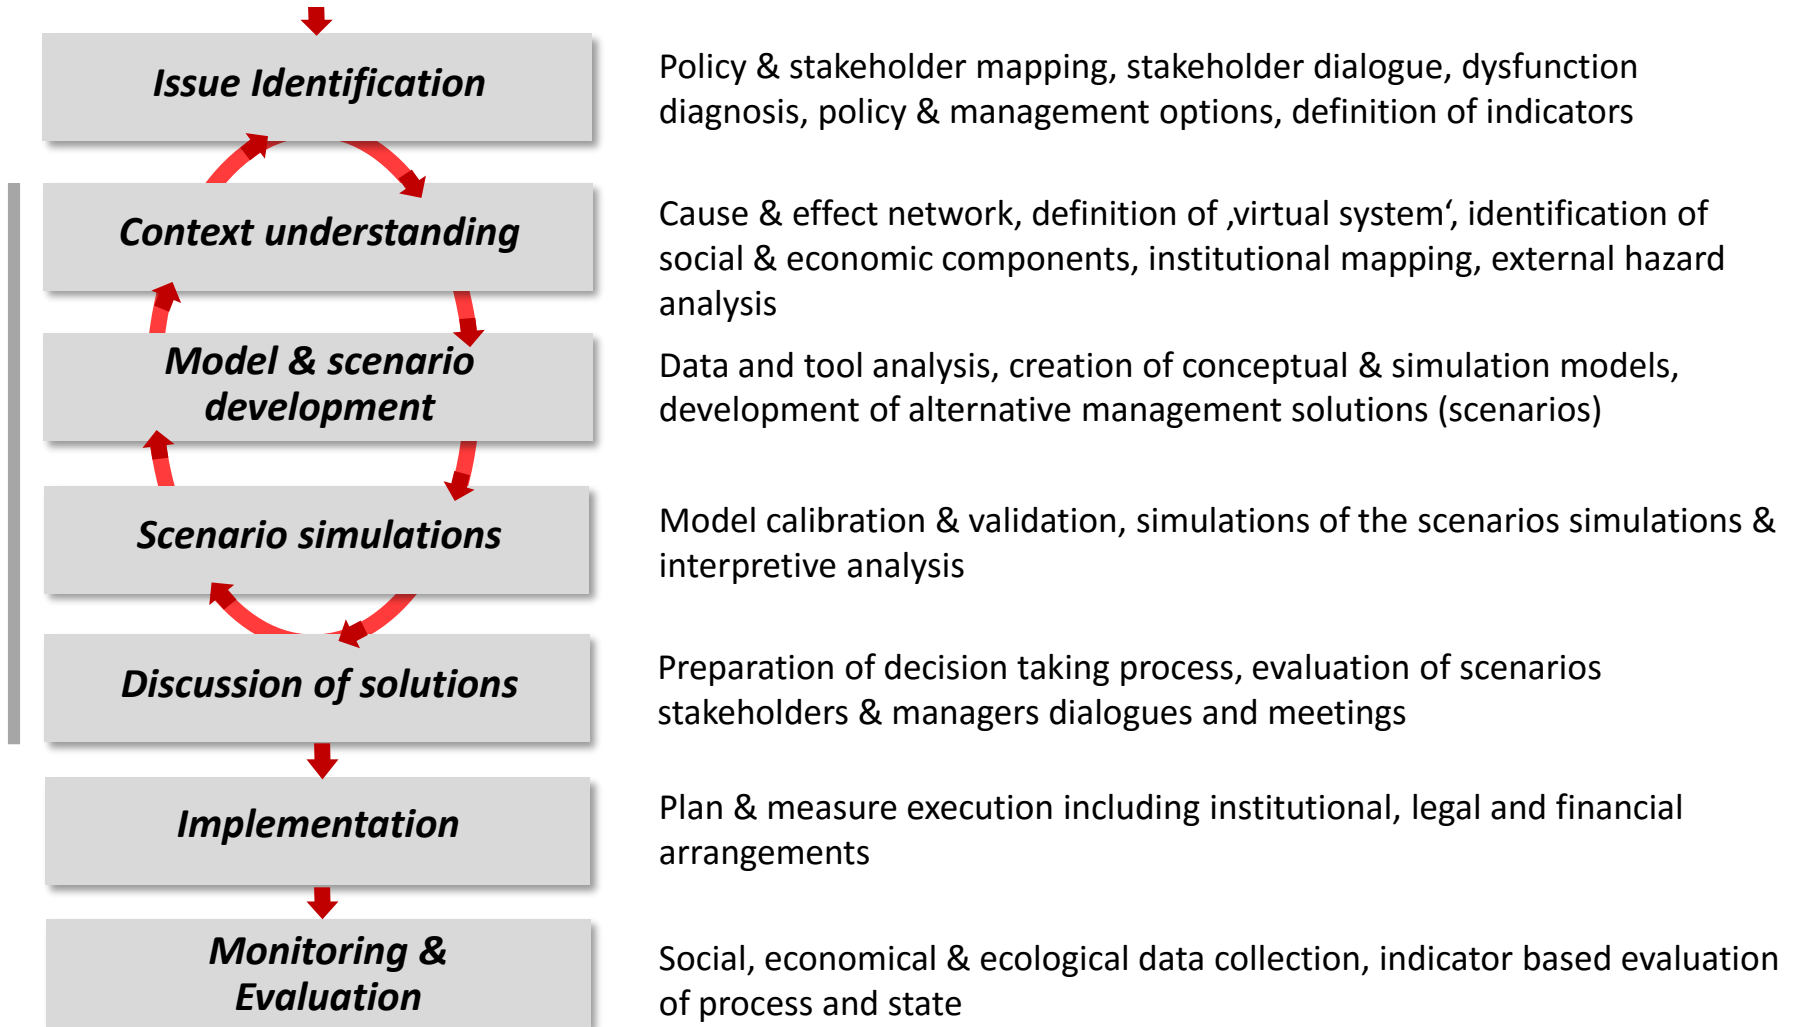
Issue Identification

Policy & stakeholder mapping, stakeholder dialogue, dysfunction diagnosis, policy & management options, definition of indicators

Context understanding

Cause & effect network, definition of ‚virtual system‘, identification of social & economic components, institutional mapping, external hazard analysis

Model & scenario development

Data and tool analysis, creation of conceptual & simulation models, development of alternative management solutions (scenarios)

Scenario simulations

Model calibration & validation, simulations of the scenarios simulations & interpretive analysis

Discussion of solutions

Preparation of decision taking process, evaluation of scenarios stakeholders & managers dialogues and meetings

Implementation

Plan & measure execution including institutional, legal and financial arrangements

Monitoring & Evaluation

Social, economical & ecological data collection, indicator based evaluation of process and state